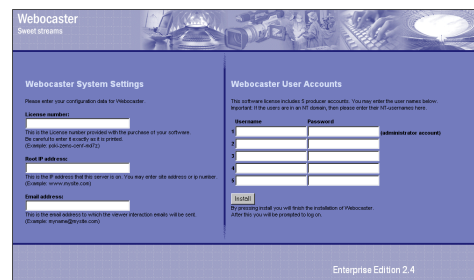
Webocaster
Sweet streams

Webocaster System Settings

Please enter your configuration data for Webocaster.

License number:

This is the License number provided with the purchase of your software. Be careful to enter it exactly as it is printed. (Example: yokl-zzmo-oemt-ed71)

Root IP address:

This is the IP address that this server is on. You may enter site address or ip number. (Example: www.mysite.com)

Email address:

This is the email address to which the viewer interaction emails will be sent. (Example: myname@mysite.com)

Webocaster User Accounts

This software license includes 5 producer accounts. You may enter the user names below. Important: If the users are in an NT domain, then please enter their NT usernames here.

| | Username | Password | |
|---|---|---|---|
| 1 | | | (administrator account) |
| 2 | | | |
| 3 | | | |
| 4 | | | |
| 5 | | | |

Install

By pressing install you will finish the installation of Webocaster. After this you will be prompted to log on.

Enterprise Edition 2.4